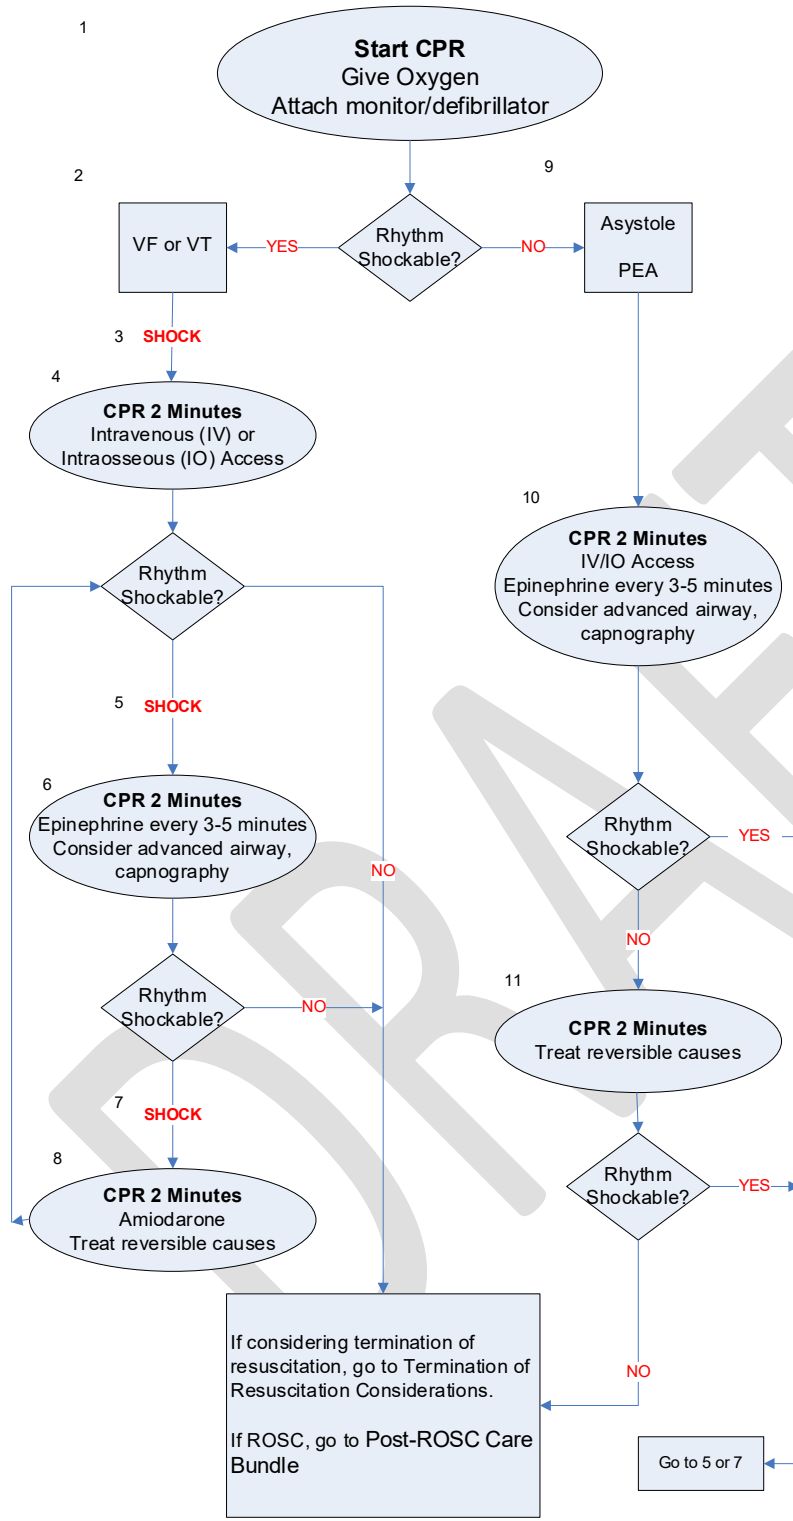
1

**Start CPR**
Give Oxygen
Attach monitor/defibrillator

2

9

VF or VT

YES

Rhythm Shockable?

NO

Asystole

PEA

3 SHOCK

4

**CPR 2 Minutes**
Intravenous (IV) or Intraosseous (IO) Access

10

**CPR 2 Minutes**
IV/IO Access
Epinephrine every 3-5 minutes
Consider advanced airway, capnography

Rhythm Shockable?

5 SHOCK

6

**CPR 2 Minutes**
Epinephrine every 3-5 minutes
Consider advanced airway, capnography

NO

Rhythm Shockable?

YES

NO

11

Rhythm Shockable?

NO

**CPR 2 Minutes**
Treat reversible causes

7 SHOCK

8

**CPR 2 Minutes**
Amiodarone
Treat reversible causes

Rhythm Shockable?

YES

NO

If considering termination of resuscitation, go to Termination of Resuscitation Considerations.

If ROSC, go to Post-ROSC Care Bundle

Go to 5 or 7

DRAFT